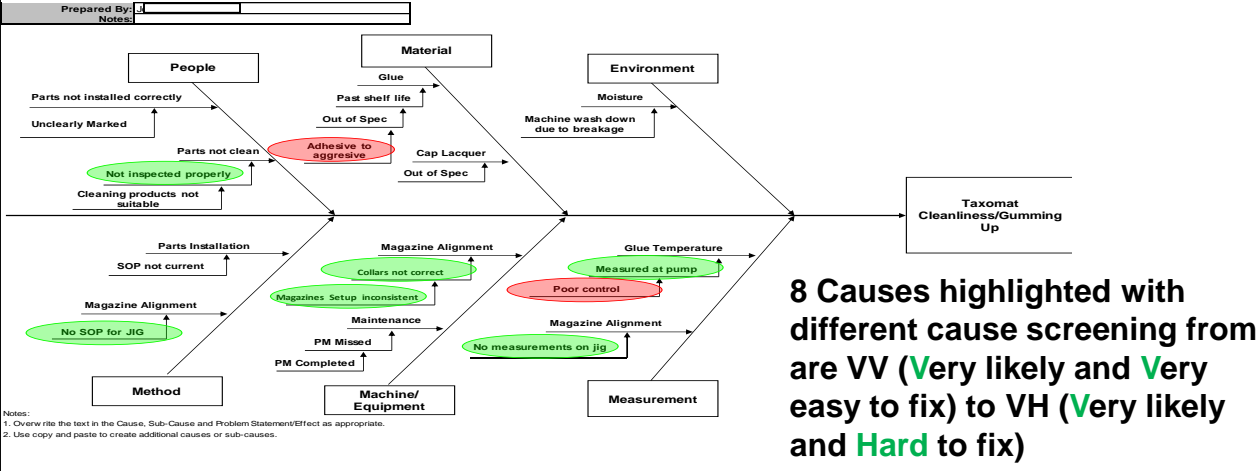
Prepared By:
Notes:

People
Parts not installed correctly
Unclearly Marked
Parts not clean
Not inspected properly
Cleaning products not suitable

Material
Glue
Past shelf life
Out of Spec
Adhesive to aggresive
Cap Lacquer
Out of Spec

Environment
Moisture
Machine wash down due to breakage

Taxomat Cleanliness/Gumming Up

Parts Installation
SOP not current
Magazine Alignment
No SOP for JIG
Method

Magazine Alignment
Collars not correct
Magazines Setup inconsistent
Maintenance
PM Missed
PM Completed
Machine/ Equipment

Glue Temperature
Measured at pump
Poor control
Magazine Alignment
No measurements on jig
Measurement

8 Causes highlighted with different cause screening from are VV (Very likely and Very easy to fix) to VH (Very likely and Hard to fix)

Notes:
1. Overw rite the text in the Cause, Sub-Cause and Problem Statement/Effect as appropriate.
2. Use copy and paste to create additional causes or sub-causes.